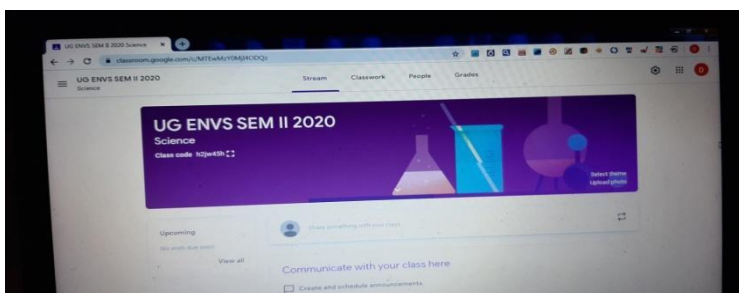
UG ENVS SEM II 2020 Science ×
classroom.google.com/c/MTEwMzY0MjI4ODQz
UG ENVS SEM II 2020
Science
Stream
Classwork
People
Grades
D
UG ENVS SEM II 2020
Science
Class code h2jw45h
Select theme
Upload photo
Upcoming
No work due soon
View all
Share something with your class
Communicate with your class here
Create and schedule announcements